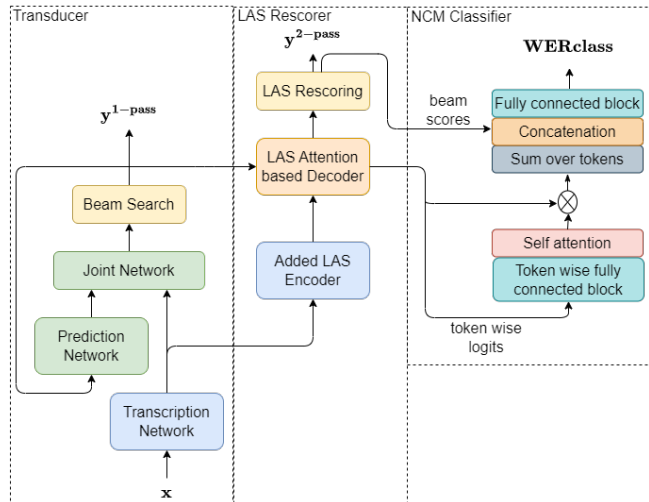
Transducer

LAS Rescorer

NCM Classifier

$\mathbf{y^{2-pass}}$

$\mathbf{WERclass}$

LAS Rescoring

beam scores

Fully connected block

Concatenation

Sum over tokens

$\mathbf{y^{1-pass}}$

LAS Attention based Decoder

Beam Search

$\otimes$

Self attention

Joint Network

Added LAS Encoder

Token wise fully connected block

Prediction Network

token wise logits

Transcription Network

$\mathbf{x}$